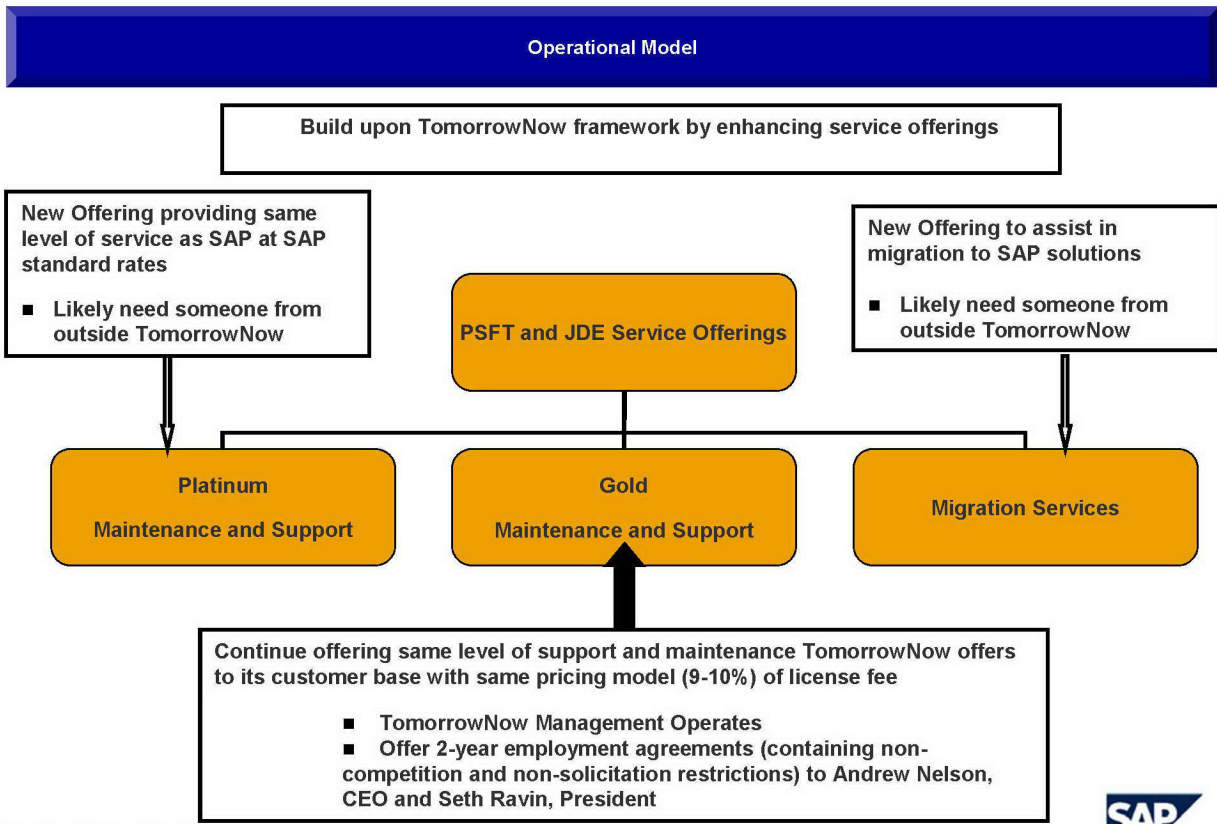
Operational Model

Build upon TomorrowNow framework by enhancing service offerings

New Offering providing same level of service as SAP at SAP standard rates

■ Likely need someone from outside TomorrowNow

PSFT and JDE Service Offerings

New Offering to assist in migration to SAP solutions

■ Likely need someone from outside TomorrowNow

Platinum

Maintenance and Support

Gold

Maintenance and Support

Migration Services

Continue offering same level of support and maintenance TomorrowNow offers to its customer base with same pricing model (9-10%) of license fee

■ TomorrowNow Management Operates

■ Offer 2-year employment agreements (containing non-competition and non-solicitation restrictions) to Andrew Nelson, CEO and Seth Ravin, President

SAP